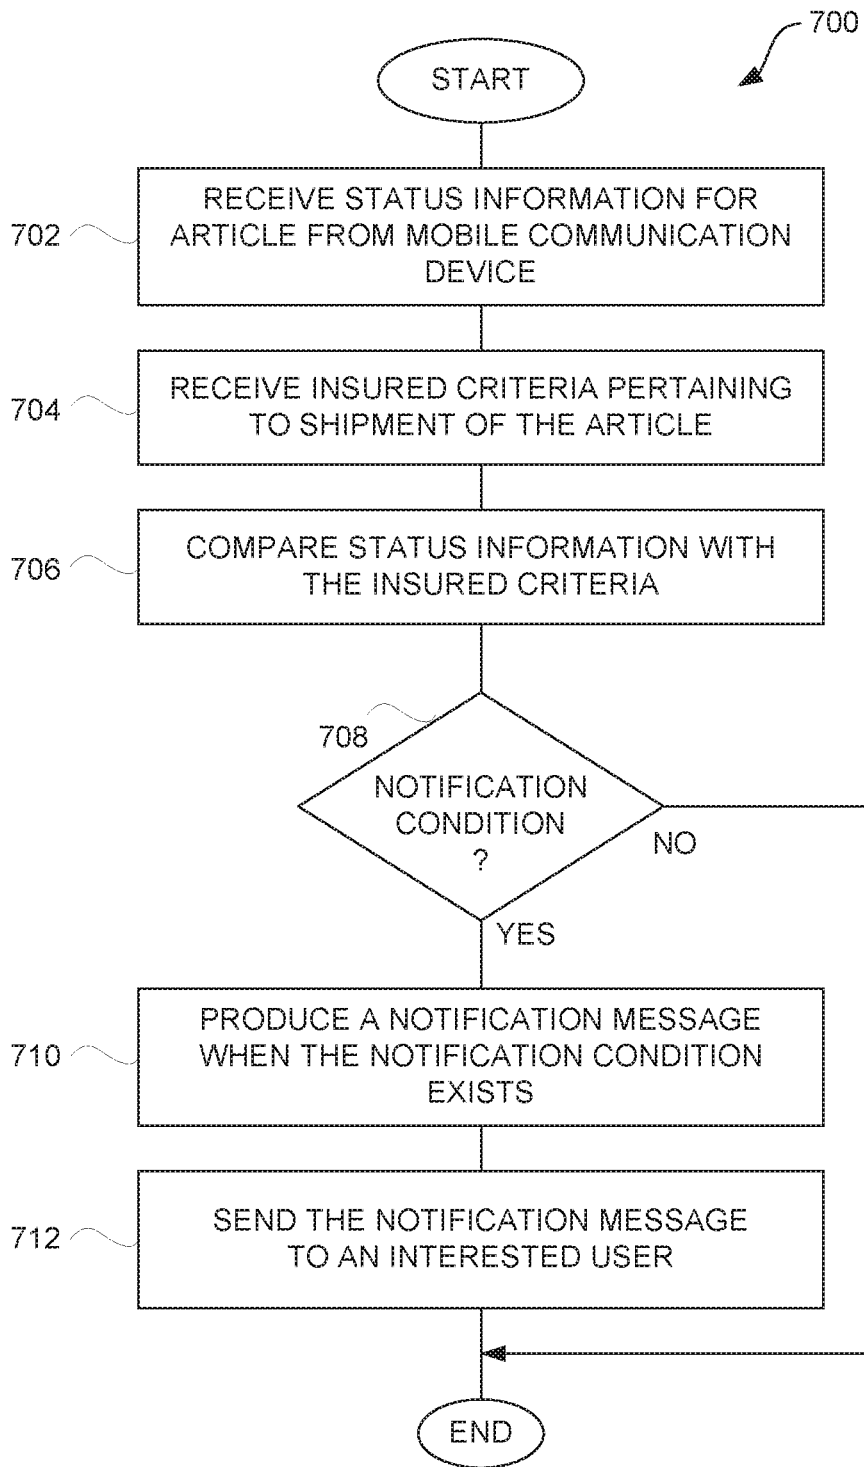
700

START

702 RECEIVE STATUS INFORMATION FOR ARTICLE FROM MOBILE COMMUNICATION DEVICE

704 RECEIVE INSURED CRITERIA PERTAINING TO SHIPMENT OF THE ARTICLE

706 COMPARE STATUS INFORMATION WITH THE INSURED CRITERIA

708 NOTIFICATION CONDITION ?

NO

YES

710 PRODUCE A NOTIFICATION MESSAGE WHEN THE NOTIFICATION CONDITION EXISTS

712 SEND THE NOTIFICATION MESSAGE TO AN INTERESTED USER

END